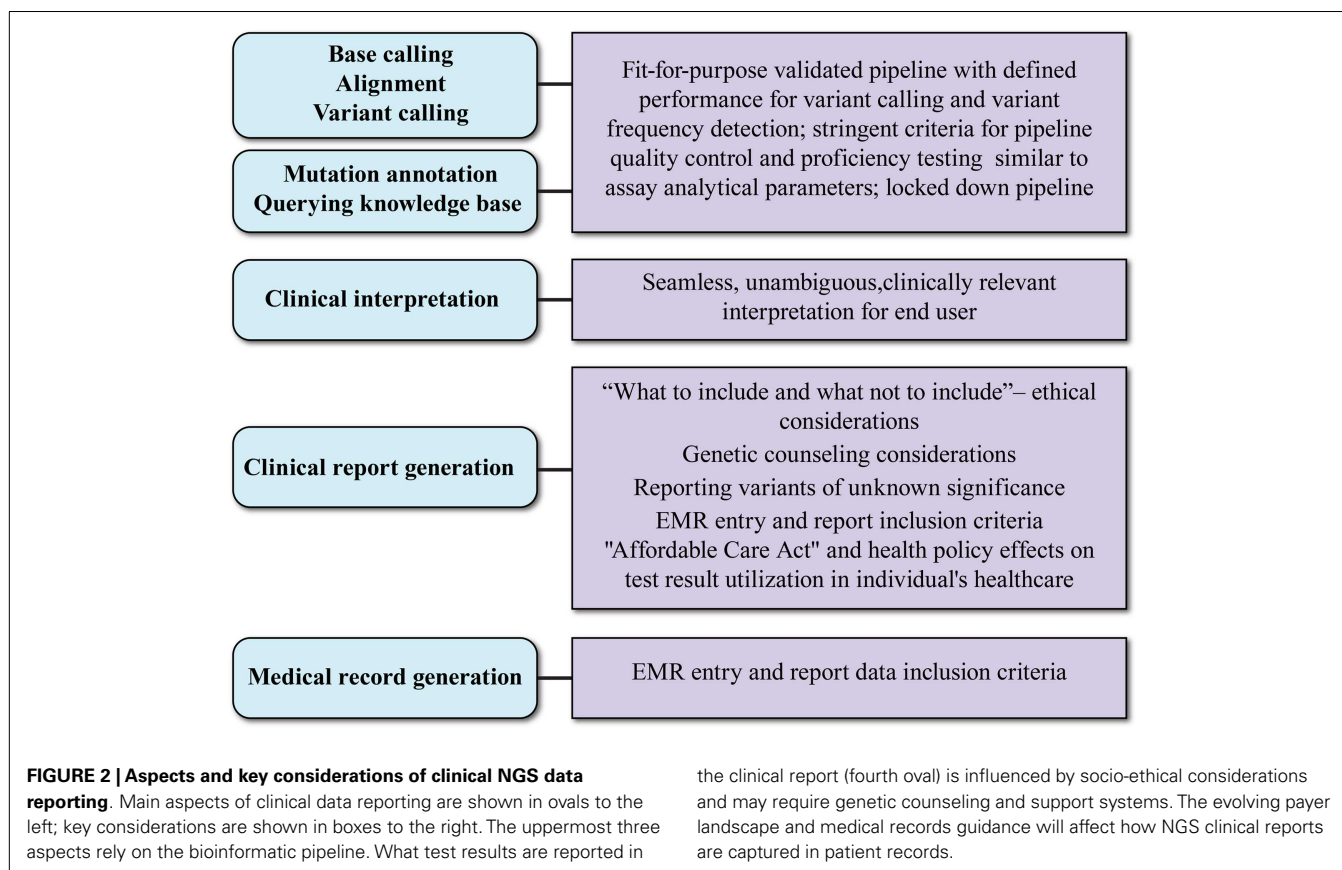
Base calling
Alignment
Variant calling

Mutation annotation
Querying knowledge base

Fit-for-purpose validated pipeline with defined performance for variant calling and variant frequency detection; stringent criteria for pipeline quality control and proficiency testing similar to assay analytical parameters; locked down pipeline

Clinical interpretation

Seamless, unambiguous,clinically relevant interpretation for end user

Clinical report generation

"What to include and what not to include"– ethical considerations
Genetic counseling considerations
Reporting variants of unknown significance
EMR entry and report inclusion criteria
"Affordable Care Act" and health policy effects on test result utilization in individual's healthcare

Medical record generation

EMR entry and report data inclusion criteria

**FIGURE 2 | Aspects and key considerations of clinical NGS data reporting**. Main aspects of clinical data reporting are shown in ovals to the left; key considerations are shown in boxes to the right. The uppermost three aspects rely on the bioinformatic pipeline. What test results are reported in the clinical report (fourth oval) is influenced by socio-ethical considerations and may require genetic counseling and support systems. The evolving payer landscape and medical records guidance will affect how NGS clinical reports are captured in patient records.